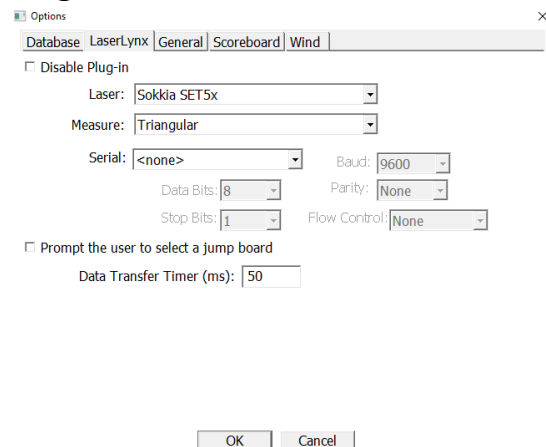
Options
×

Database | LaserLynx | General | Scoreboard | Wind

☐ Disable Plug-in

Laser: Sokkia SET5x

Measure: Triangular

Serial: <none>

Baud: 9600

Data Bits: 8

Parity: None

Stop Bits: 1

Flow Control: None

☐ Prompt the user to select a jump board

Data Transfer Timer (ms): 50

OK

Cancel